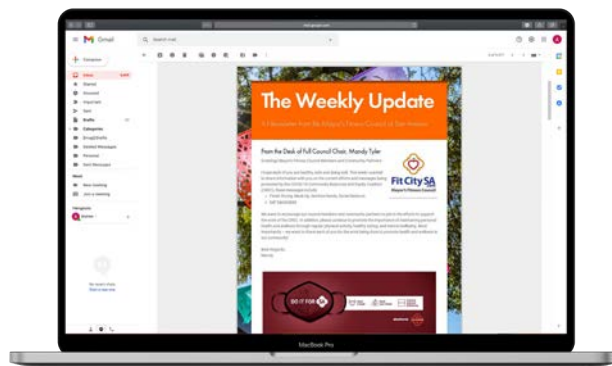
Gmail

Search mail

Compose

Inbox

Starred

Snoozed

Important

Sent

Drafts

Categories

Meet

New meeting

Join a meeting

Hangouts

The Weekly Update

A Newsletter from the Mayor's Fitness Council of San Antonio

From the Desk of Full Council Chair, Mandy Tyler

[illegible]

Fit City SA

Mayor's Fitness Council

DO IT FOR SA

MacBook Pro